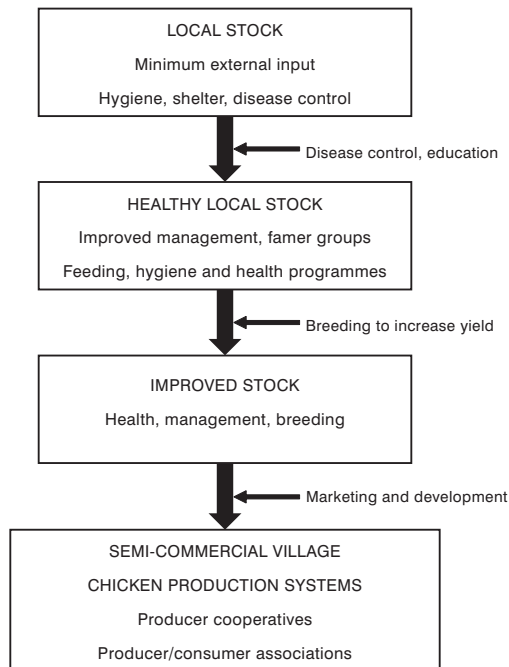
LOCAL STOCK

Minimum external input

Hygiene, shelter, disease control

Disease control, education

HEALTHY LOCAL STOCK

Improved management, famer groups

Feeding, hygiene and health programmes

Breeding to increase yield

IMPROVED STOCK

Health, management, breeding

Marketing and development

SEMI-COMMERCIAL VILLAGE

CHICKEN PRODUCTION SYSTEMS

Producer cooperatives

Producer/consumer associations